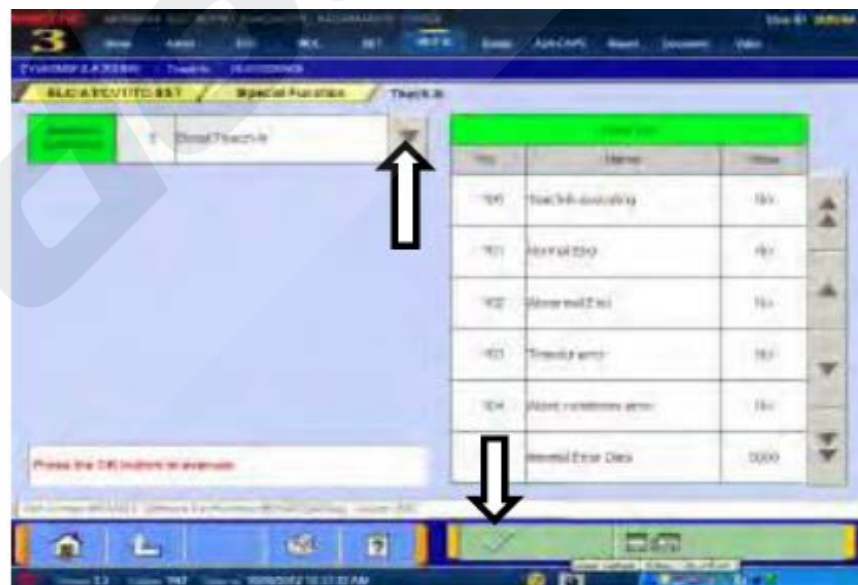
3

ALC-A/T(CVT)/TC-SST

Special Function

Teach-in

Reset Teach-in

| No | Name | Value |
|---|---|---|
| 100 | Teach-in executing | No |
| 101 | Normal End | No |
| 102 | Abnormal End | No |
| 103 | Timeout error | No |
| 104 | Abort conditions error | No |
| | Detailed Error Data | 0000 |

Press the OK button to execute.